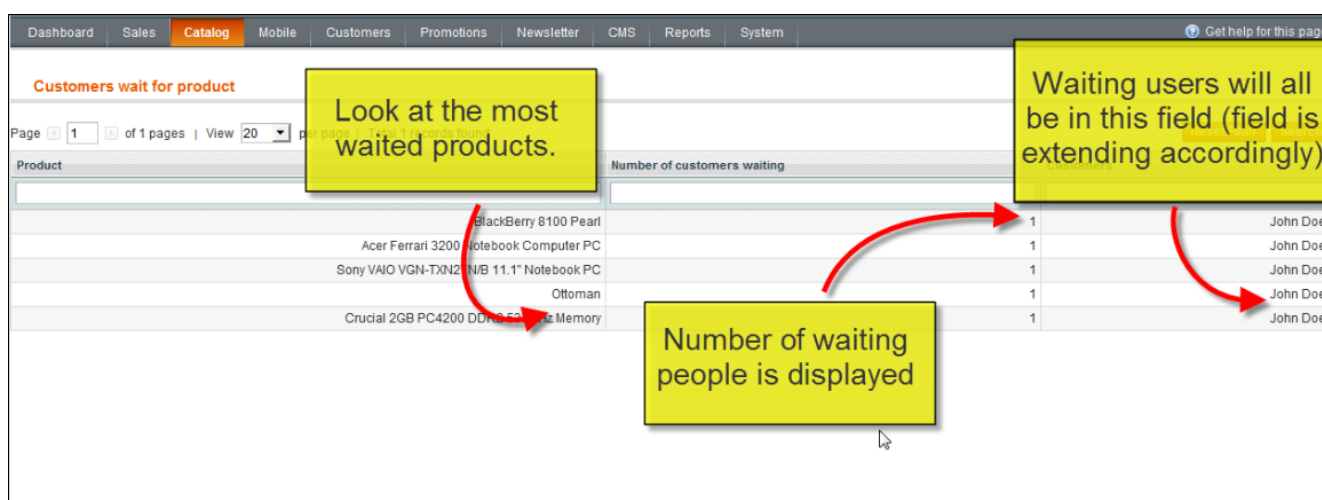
Dashboard Sales Catalog Mobile Customers Promotions Newsletter CMS Reports System

Get help for this pag

Customers wait for product

Look at the most waited products.

Waiting users will all be in this field (field is extending accordingly)

Page 1 of 1 pages | View 20 per page | Total 1 records found

| Product | Number of customers waiting | Customers |
|---|---|---|
| | | |
| BlackBerry 8100 Pearl | 1 | John Doe |
| Acer Ferrari 3200 Notebook Computer PC | 1 | John Doe |
| Sony VAIO VGN-TXN2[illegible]N/B 11.1" Notebook PC | 1 | John Doe |
| Ottoman | 1 | John Doe |
| Crucial 2GB PC4200 DDR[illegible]z Memory | 1 | John Doe |

Number of waiting people is displayed